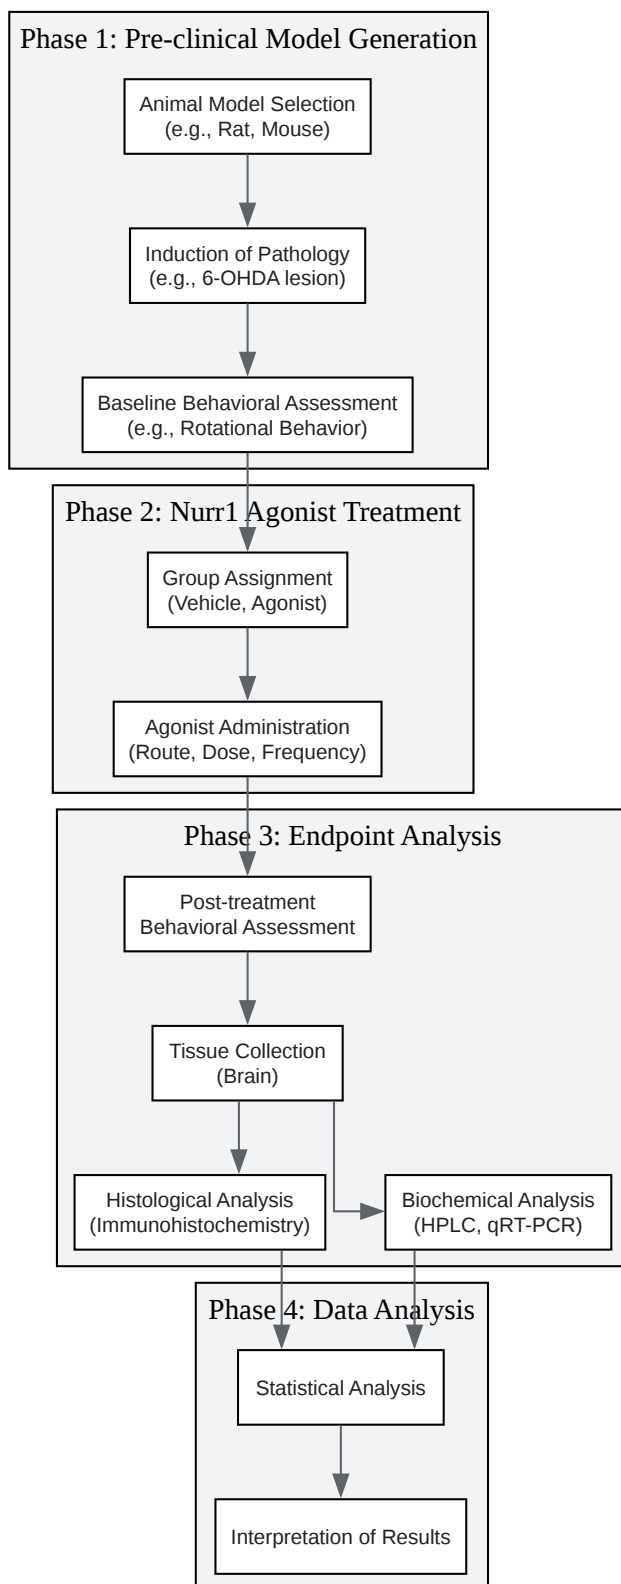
Phase 1: Pre-clinical Model Generation

Animal Model Selection
(e.g., Rat, Mouse)

Induction of Pathology
(e.g., 6-OHDA lesion)

Baseline Behavioral Assessment
(e.g., Rotational Behavior)

Phase 2: Nurr1 Agonist Treatment

Group Assignment
(Vehicle, Agonist)

Agonist Administration
(Route, Dose, Frequency)

Phase 3: Endpoint Analysis

Post-treatment
Behavioral Assessment

Tissue Collection
(Brain)

Histological Analysis
(Immunohistochemistry)

Biochemical Analysis
(HPLC, qRT-PCR)

Phase 4: Data Analysis

Statistical Analysis

Interpretation of Results